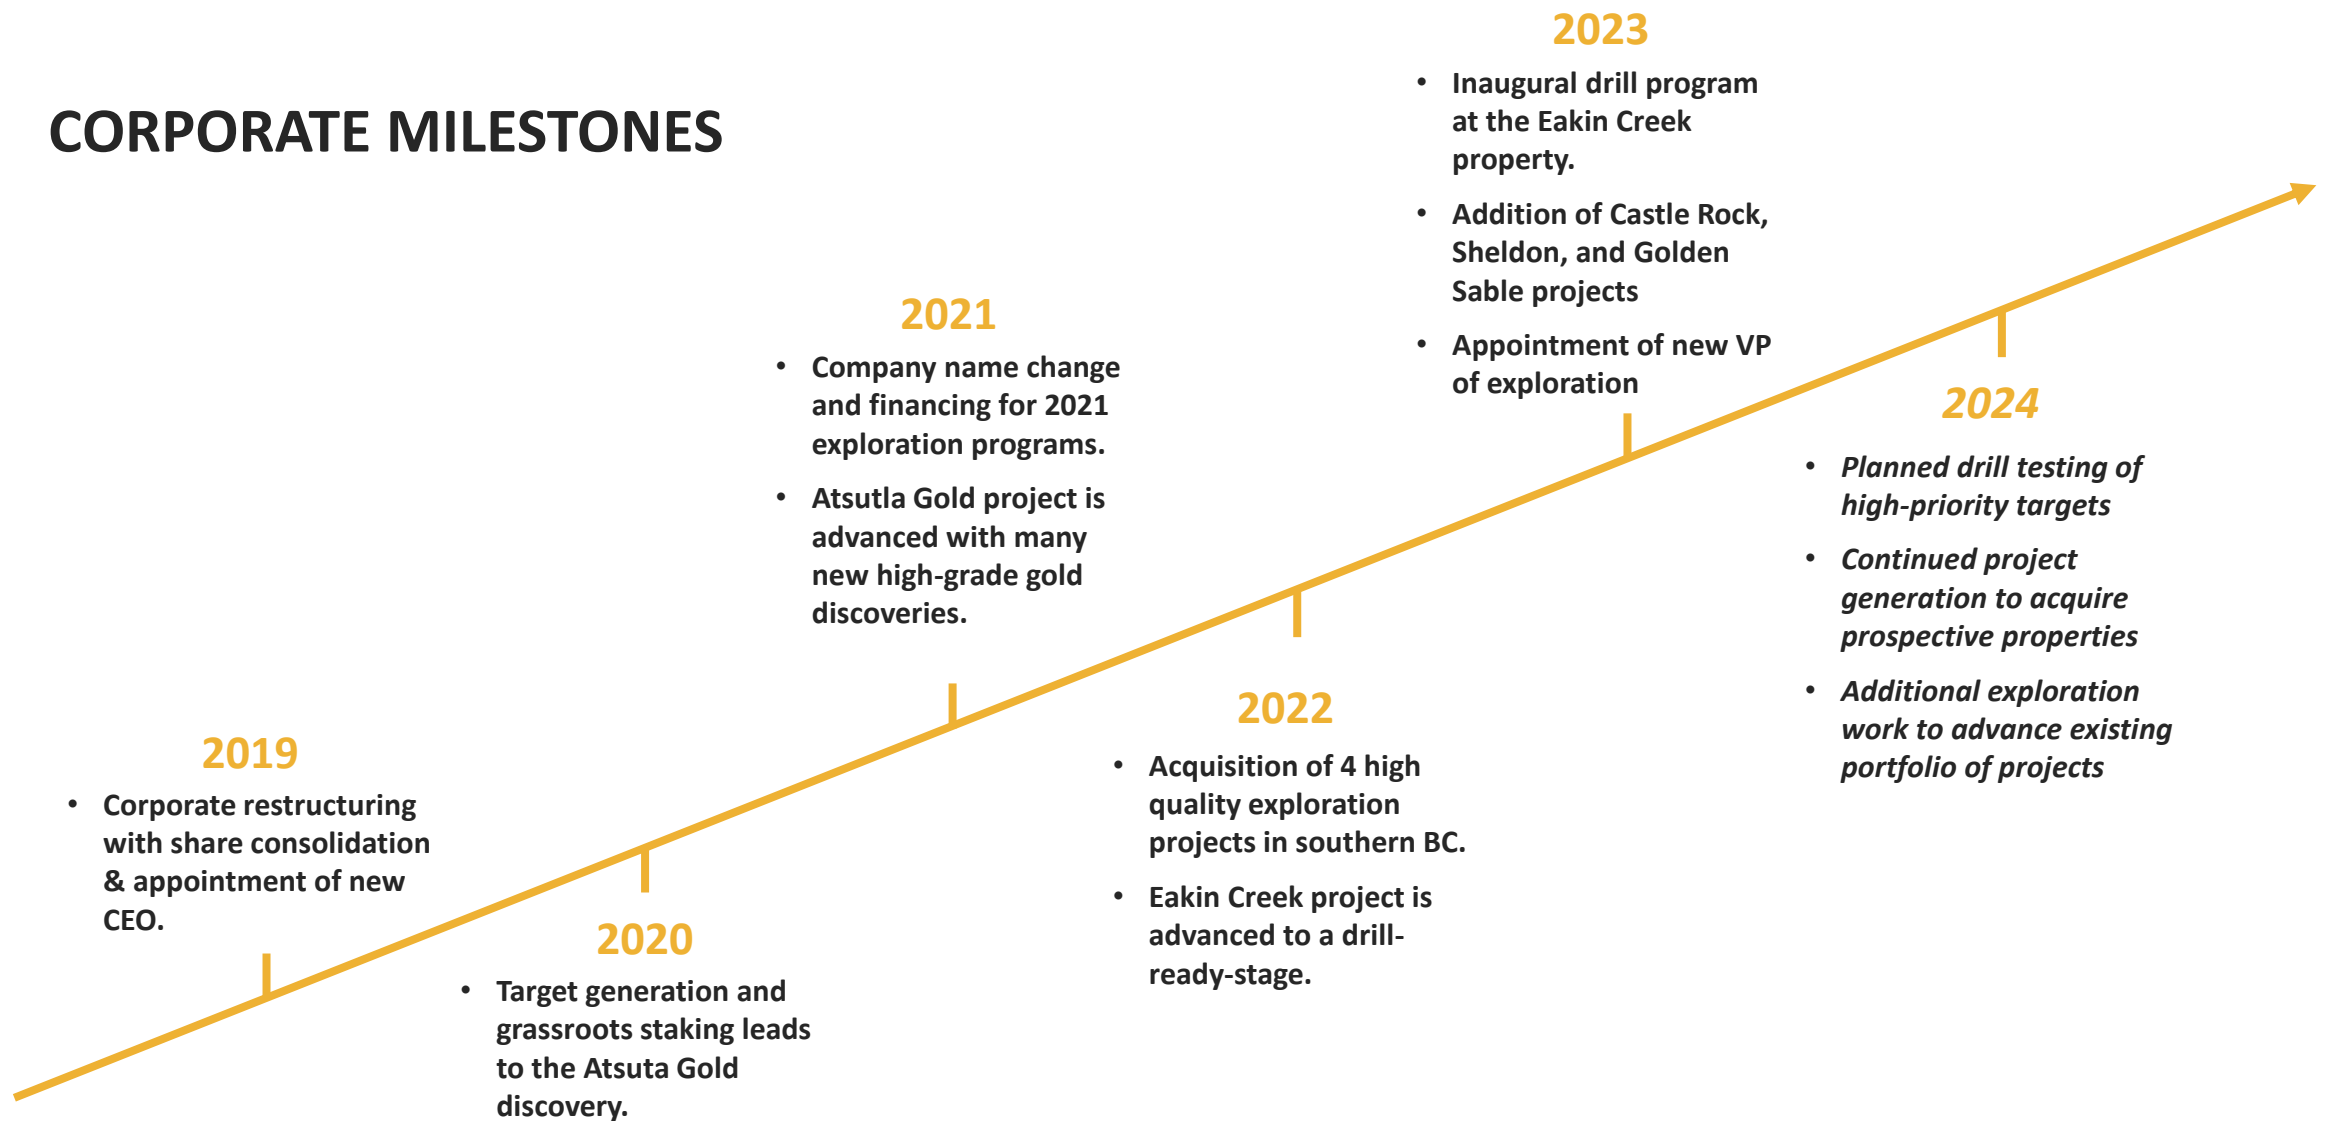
CORPORATE MILESTONES

2019

- Corporate restructuring with share consolidation & appointment of new CEO.

2020

- Target generation and grassroots staking leads to the Atsuta Gold discovery.

2021

- Company name change and financing for 2021 exploration programs.
- Atsutla Gold project is advanced with many new high-grade gold discoveries.

2022

- Acquisition of 4 high quality exploration projects in southern BC.
- Eakin Creek project is advanced to a drill-ready-stage.

2023

- Inaugural drill program at the Eakin Creek property.
- Addition of Castle Rock, Sheldon, and Golden Sable projects
- Appointment of new VP of exploration

2024

- *Planned drill testing of high-priority targets*
- *Continued project generation to acquire prospective properties*
- *Additional exploration work to advance existing portfolio of projects*